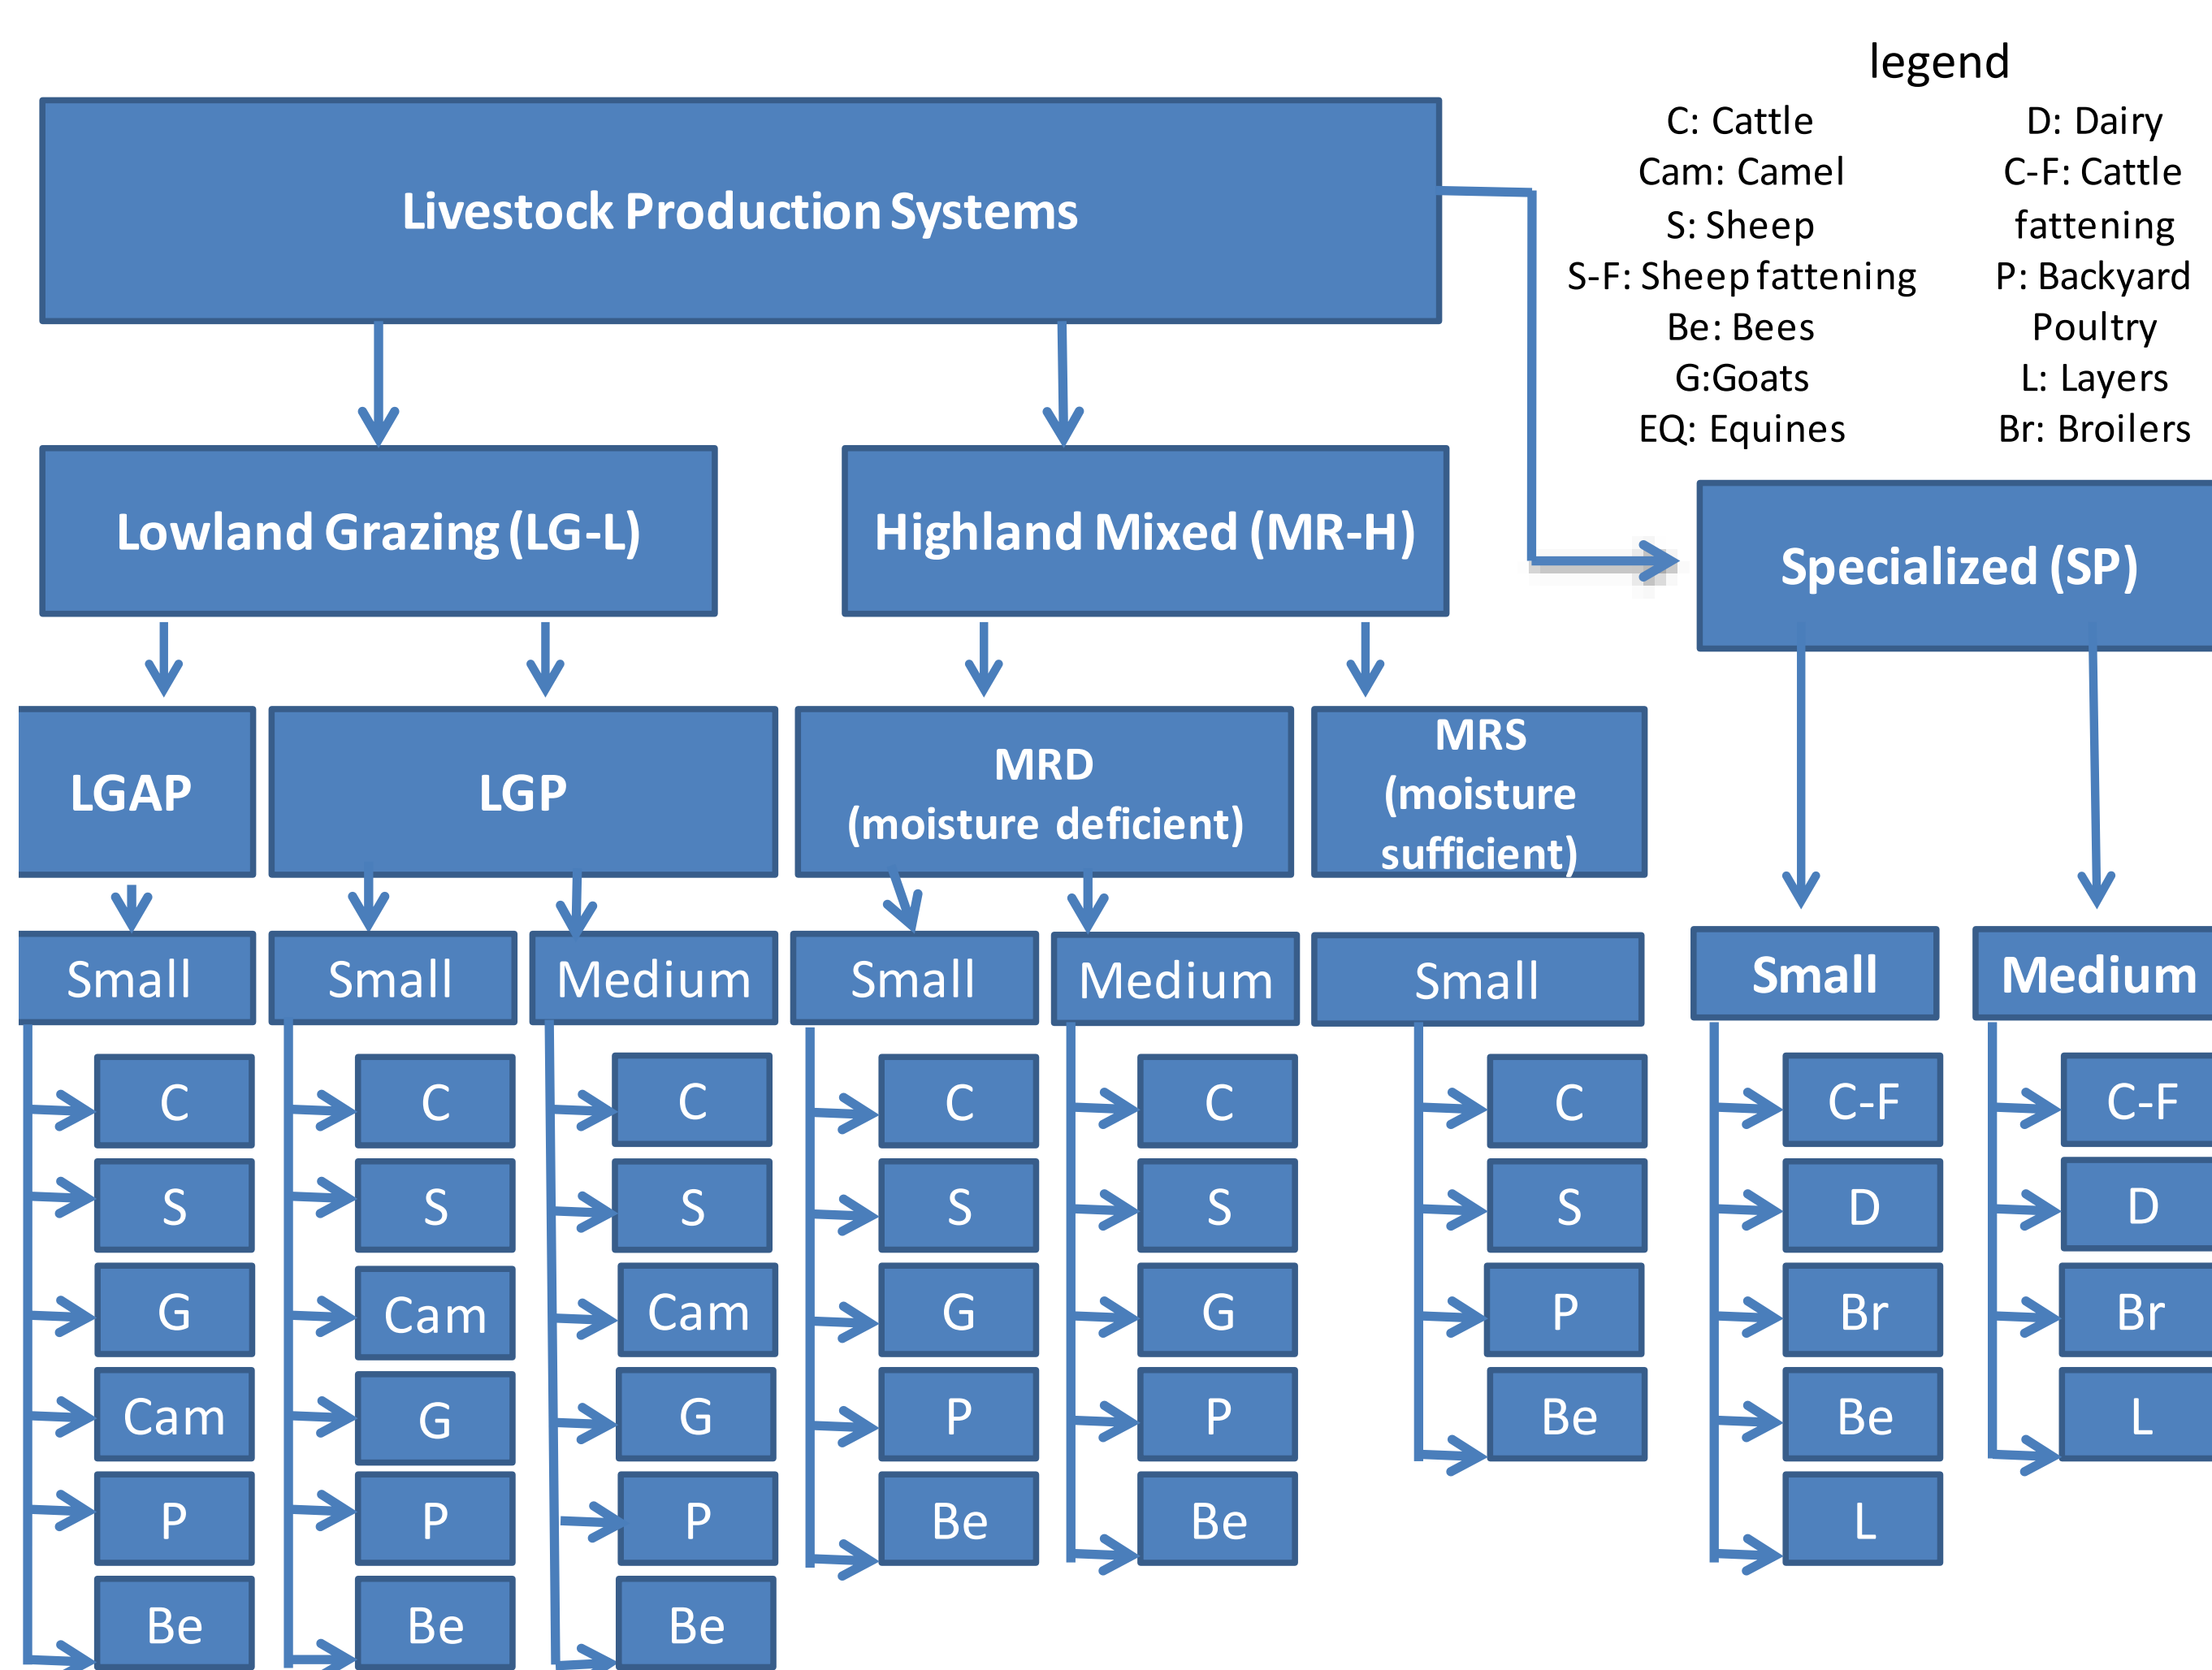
legend

C: Cattle
Cam: Camel
S: Sheep
S-F: Sheep fattening
Be: Bees
G:Goats
EQ: Equines

D: Dairy
C-F: Cattle fattening
P: Backyard Poultry
L: Layers
Br: Broilers

Livestock Production Systems

Lowland Grazing (LG-L)

Highland Mixed (MR-H)

Specialized (SP)

LGAP

LGP

MRD (moisture deficient)

MRS (moisture sufficient)

Small
C
S
G
Cam
P
Be

Small
C
S
Cam
G
P
Be

Medium
C
S
Cam
G
P
Be

Small
C
S
G
P
Be

Medium
C
S
G
P
Be

Small
C
S
P
Be

Small
C-F
D
Br
Be
L

Medium
C-F
D
Br
L